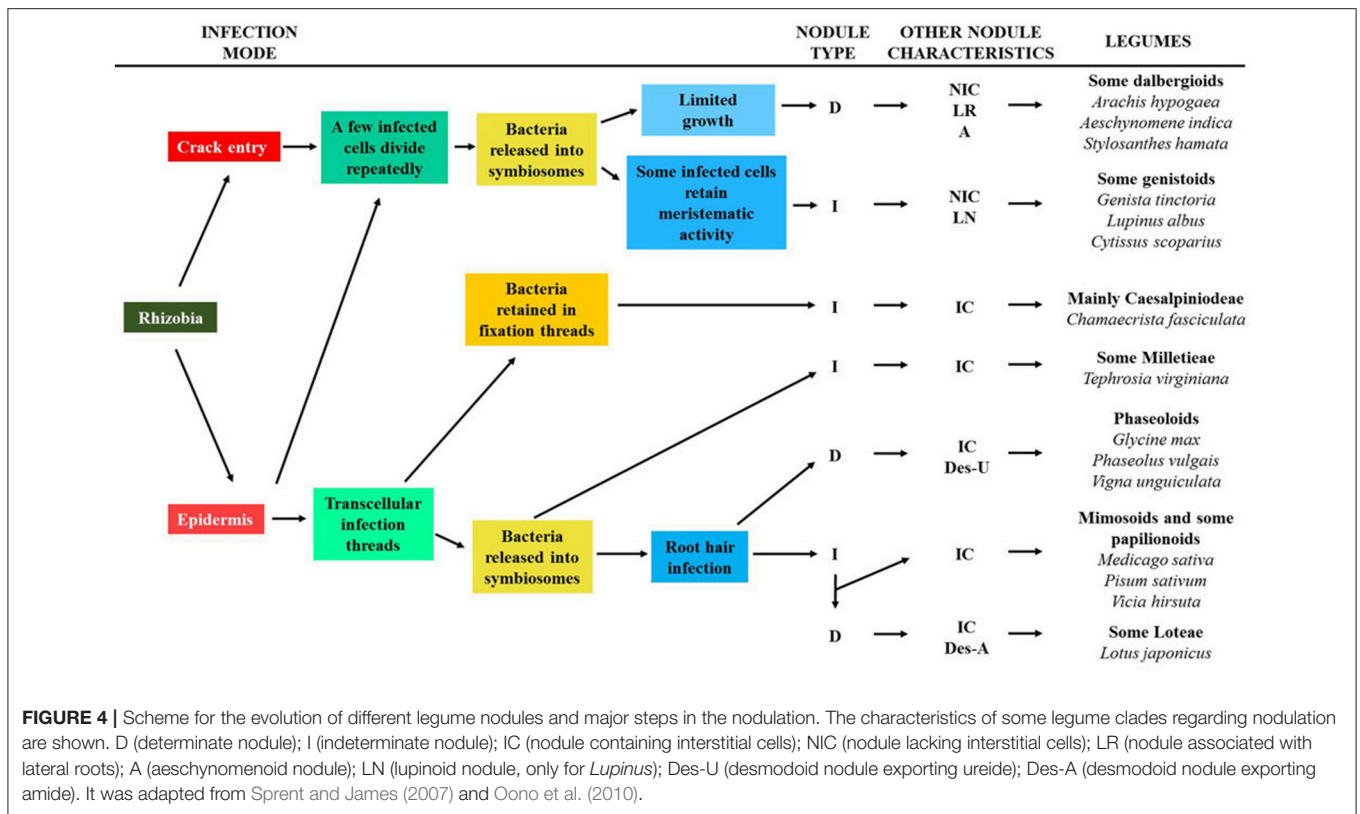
INFECTION MODE

NODULE TYPE

OTHER NODULE CHARACTERISTICS

LEGUMES

Crack entry

A few infected cells divide repeatedly

Bacteria released into symbiosomes

Limited growth

D

NIC
LR
A

Some dalbergioids
*Arachis hypogaea*
*Aeschynomene indica*
*Stylosanthes hamata*

Some infected cells retain meristematic activity

I

NIC
LN

Some genistoids
*Genista tinctoria*
*Lupinus albus*
*Cytissus scoparius*

Rhizobia

Bacteria retained in fixation threads

I

IC

Mainly Caesalpiniodeae
*Chamaecrista fasciculata*

I

IC

Some Milletieae
*Tephrosia virginiana*

D

IC
Des-U

Phaseoloids
*Glycine max*
*Phaseolus vulgais*
*Vigna unguiculata*

Epidermis

Transcellular infection threads

Bacteria released into symbiosomes

Root hair infection

I

IC

Mimosoids and some papilionoids
*Medicago sativa*
*Pisum sativum*
*Vicia hirsuta*

D

IC
Des-A

Some Loteae
*Lotus japonicus*

**FIGURE 4 |** Scheme for the evolution of different legume nodules and major steps in the nodulation. The characteristics of some legume clades regarding nodulation are shown. D (determinate nodule); I (indeterminate nodule); IC (nodule containing interstitial cells); NIC (nodule lacking interstitial cells); LR (nodule associated with lateral roots); A (aeschynomenoid nodule); LN (lupinoid nodule, only for *Lupinus*); Des-U (desmodoid nodule exporting ureide); Des-A (desmodoid nodule exporting amide). It was adapted from Sprent and James (2007) and Oono et al. (2010).